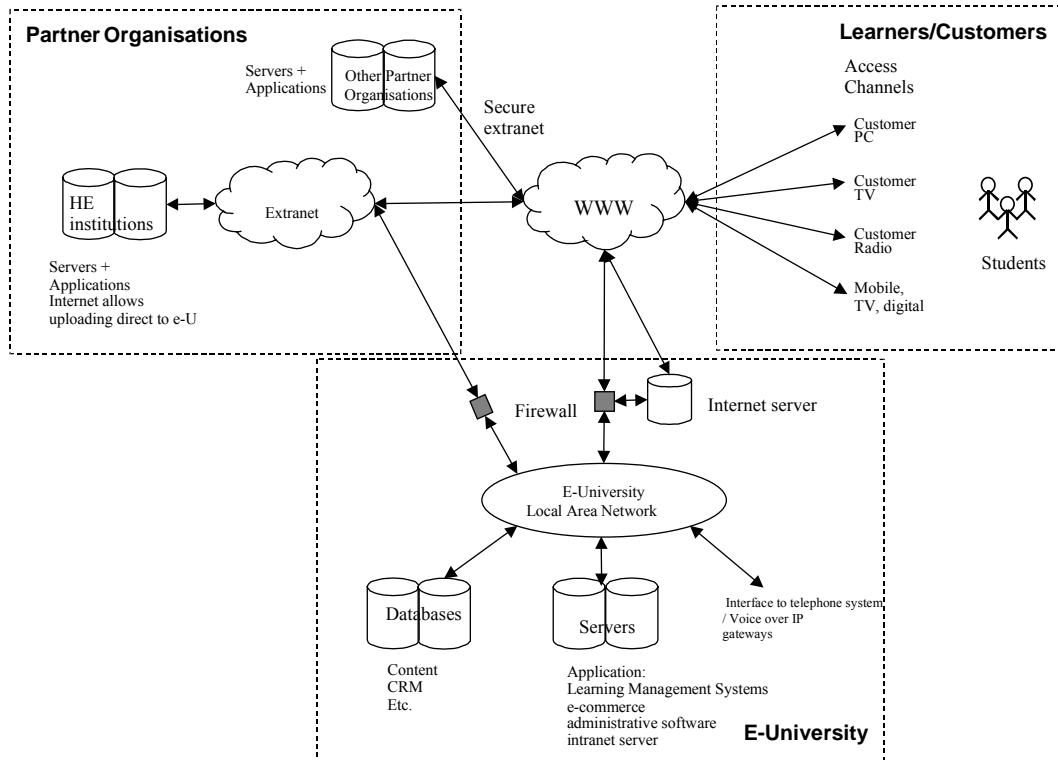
Partner Organisations

Servers + Applications

Other Partner Organisations

Secure extranet

HE institutions

Extranet

Servers + Applications Internet allows uploading direct to e-U

Learners/Customers

Access Channels

WWW

Customer PC

Customer TV

Customer Radio

Mobile, TV, digital

Students

Firewall

Internet server

E-University Local Area Network

Databases

Content CRM Etc.

Servers

Application: Learning Management Systems e-commerce administrative software intranet server

Interface to telephone system / Voice over IP gateways

E-University